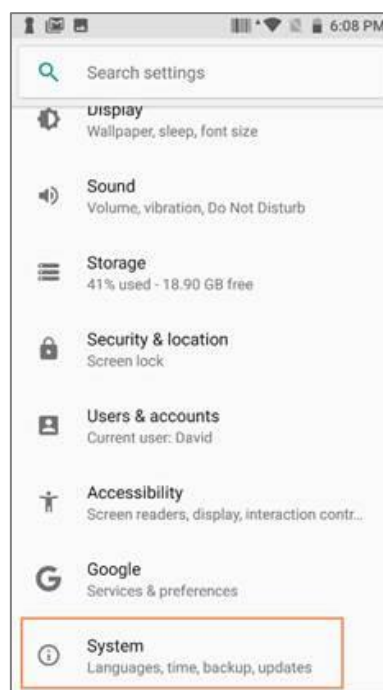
6:08 PM

Search settings

Display
Wallpaper, sleep, font size

Sound
Volume, vibration, Do Not Disturb

Storage
41% used - 18.90 GB free

Security & location
Screen lock

Users & accounts
Current user: David

Accessibility
Screen readers, display, interaction contr...

Google
Services & preferences

System
Languages, time, backup, updates